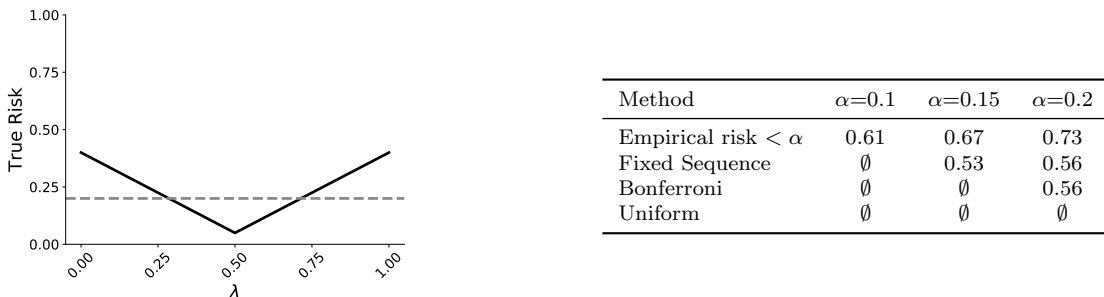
1.00
0.75
0.50
0.25
0.00
True Risk
0.00 0.25 0.50 0.75 1.00
$\lambda$

| Method | $\alpha$=0.1 | $\alpha$=0.15 | $\alpha$=0.2 |
|---|---|---|---|
| Empirical risk < $\alpha$ | 0.61 | 0.67 | 0.73 |
| Fixed Sequence | $\emptyset$ | 0.53 | 0.56 |
| Bonferroni | $\emptyset$ | $\emptyset$ | 0.56 |
| Uniform | $\emptyset$ | $\emptyset$ | $\emptyset$ |